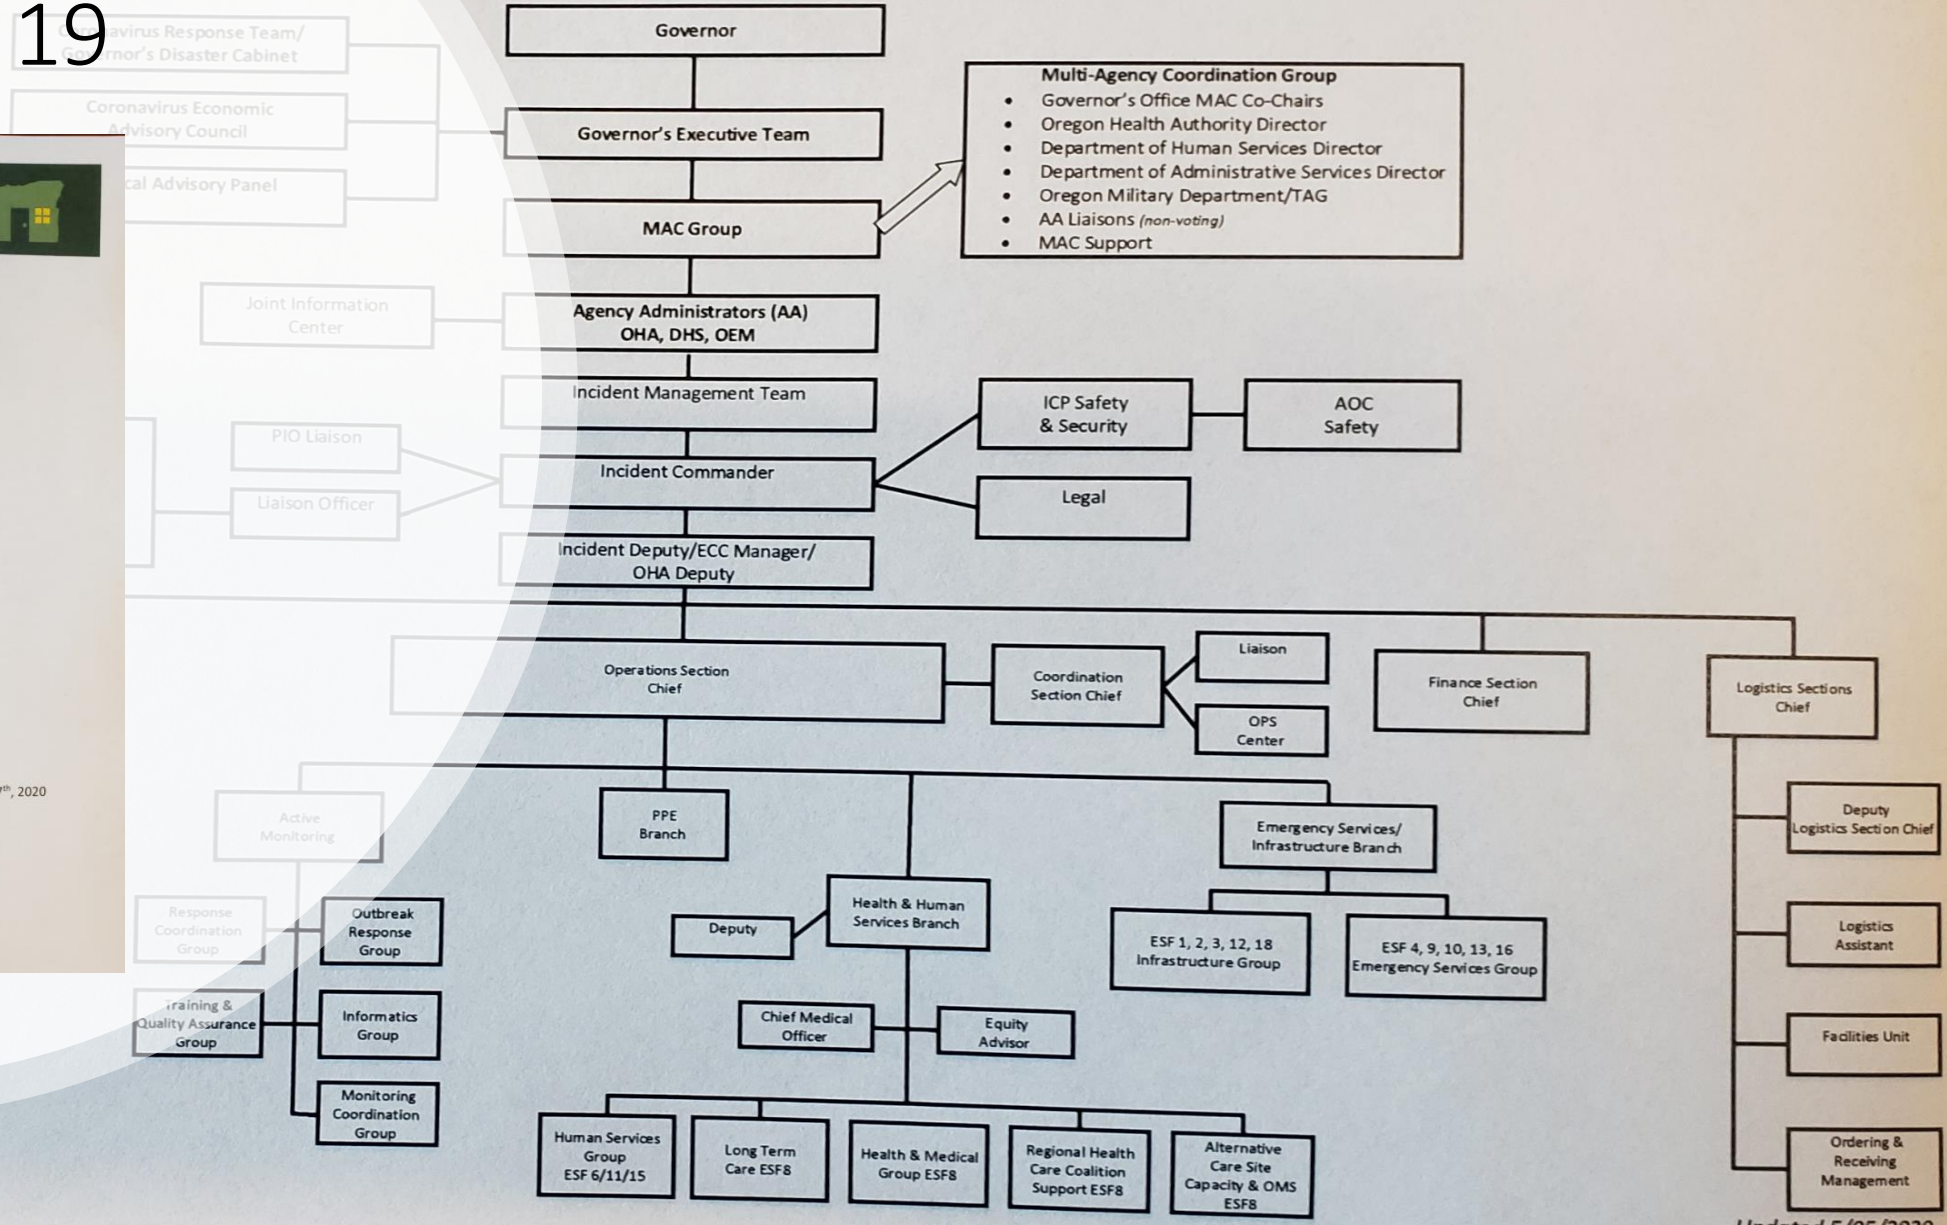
19

Coronavirus Response Team/ Governor's Disaster Cabinet

Coronavirus Economic Advisory Council

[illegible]cal Advisory Panel

Governor

Governor's Executive Team

MAC Group

Multi-Agency Coordination Group
- Governor's Office MAC Co-Chairs
- Oregon Health Authority Director
- Department of Human Services Director
- Department of Administrative Services Director
- Oregon Military Department/TAG
- AA Liaisons (non-voting)
- MAC Support

Joint Information Center

Agency Administrators (AA) OHA, DHS, OEM

Incident Management Team

ICP Safety & Security

AOC Safety

PIO Liaison

Incident Commander

Liaison Officer

Legal

Incident Deputy/ECC Manager/ OHA Deputy

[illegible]th, 2020

Operations Section Chief

Coordination Section Chief

Liaison

OPS Center

Finance Section Chief

Logistics Sections Chief

Active Monitoring

PPE Branch

Emergency Services/ Infrastructure Branch

Deputy Logistics Section Chief

Response Coordination Group

Outbreak Response Group

Deputy

Health & Human Services Branch

ESF 1, 2, 3, 12, 18 Infrastructure Group

ESF 4, 9, 10, 13, 16 Emergency Services Group

Logistics Assistant

Training & Quality Assurance Group

Informatics Group

Chief Medical Officer

Equity Advisor

Facilities Unit

Monitoring Coordination Group

Human Services Group ESF 6/11/15

Long Term Care ESF8

Health & Medical Group ESF8

Regional Health Care Coalition Support ESF8

Alternative Care Site Capacity & OMS ESF8

Ordering & Receiving Management

Updated 5/05/2020